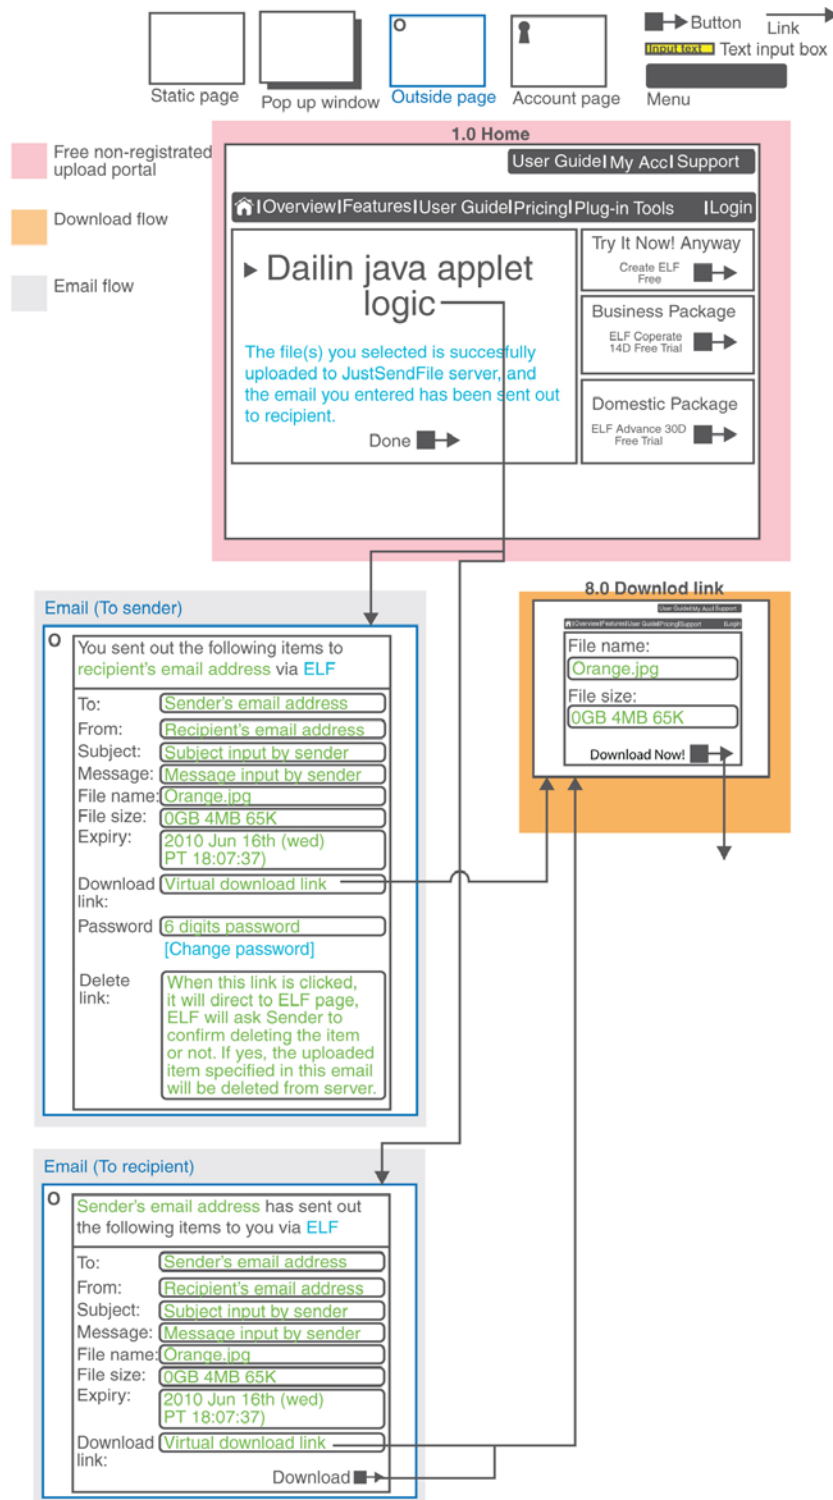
Static page
Pop up window
O
Outside page
Account page
Button
Link
Input text
Text input box
Menu

Free non-registrated upload portal
Download flow
Email flow

1.0 Home
User Guide | My Acc | Support
| Overview | Features | User Guide | Pricing | Plug-in Tools | Login
▸ Dailin java applet logic
The file(s) you selected is succesfully uploaded to JustSendFile server, and the email you entered has been sent out to recipient.
Done
Try It Now! Anyway
Create ELF Free
Business Package
ELF Coperate 14D Free Trial
Domestic Package
ELF Advance 30D Free Trial

8.0 Downlod link
User Guide | My Acc | Support
| Overview | Features | User Guide | Pricing | Support | Login
File name:
Orange.jpg
File size:
0GB 4MB 65K
Download Now!

Email (To sender)
O
You sent out the following items to recipient's email address via ELF
To: Sender's email address
From: Recipient's email address
Subject: Subject input by sender
Message: Message input by sender
File name: Orange.jpg
File size: 0GB 4MB 65K
Expiry: 2010 Jun 16th (wed) PT 18:07:37)
Download link: Virtual download link
Password 6 digits password
[Change password]
Delete link: When this link is clicked, it will direct to ELF page, ELF will ask Sender to confirm deleting the item or not. If yes, the uploaded item specified in this email will be deleted from server.

Email (To recipient)
O
Sender's email address has sent out the following items to you via ELF
To: Sender's email address
From: Recipient's email address
Subject: Subject input by sender
Message: Message input by sender
File name: Orange.jpg
File size: 0GB 4MB 65K
Expiry: 2010 Jun 16th (wed) PT 18:07:37)
Download link: Virtual download link
Download